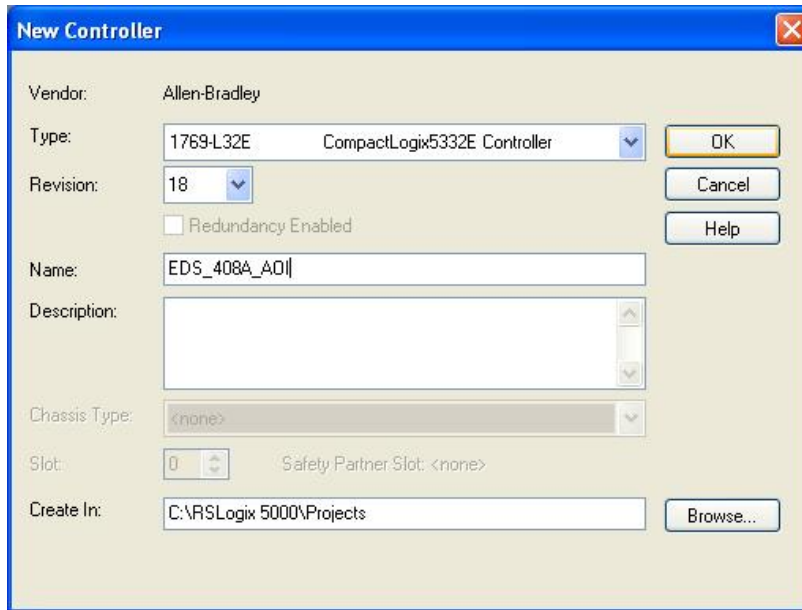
New Controller

Vendor: Allen-Bradley

Type: 1769-L32E CompactLogix5332E Controller

OK

Revision: 18

Cancel

Redundancy Enabled

Help

Name: EDS_408A_AOI

Description:

Chassis Type: <none>

Slot: 0 Safety Partner Slot: <none>

Create In: C:\RSLogix 5000\Projects

Browse...